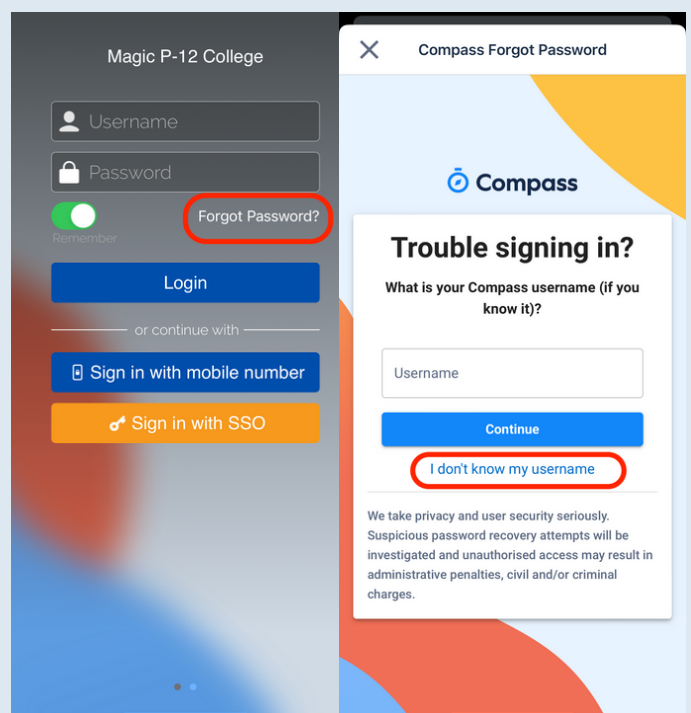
Magic P-12 College

Username

Password

Remember

Forgot Password?

Login

or continue with

Sign in with mobile number

Sign in with SSO

Compass Forgot Password

Compass

Trouble signing in?

What is your Compass username (if you know it)?

Username

Continue

I don't know my username

We take privacy and user security seriously. Suspicious password recovery attempts will be investigated and unauthorised access may result in administrative penalties, civil and/or criminal charges.